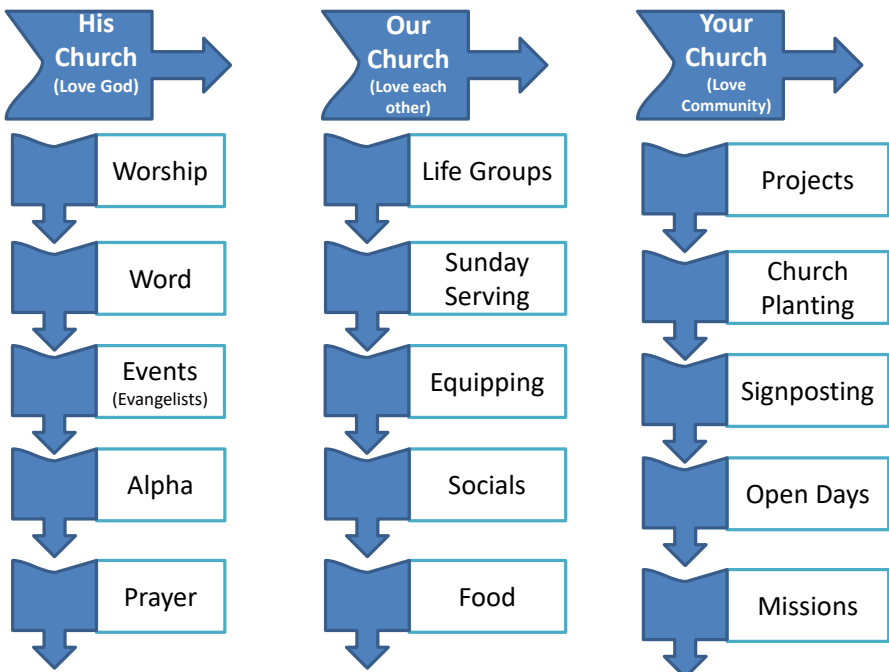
His Church
(Love God)

Worship

Word

Events
(Evangelists)

Alpha

Prayer

Our Church
(Love each other)

Life Groups

Sunday Serving

Equipping

Socials

Food

Your Church
(Love Community)

Projects

Church Planting

Signposting

Open Days

Missions